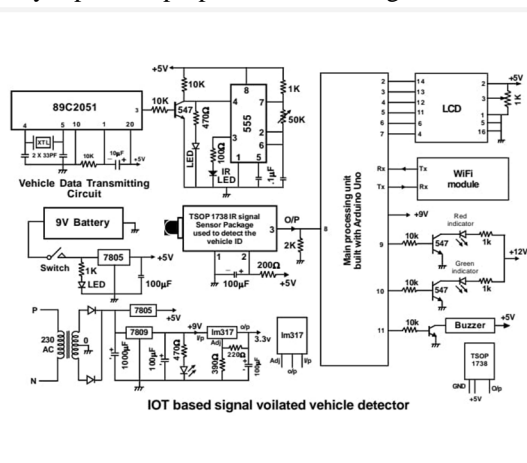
89C2051
3
4 5 10 1 20
XTL
2 X 33PF
10K
10µF
+5V
Vehicle Data Transmitting Circuit
+5V
10K
10K
547
470Ω
LED
10KΩ
IR LED
555
8 4 7 3 2 6 5 1
.1µF
1K
50K
9V Battery
Switch
1K
LED
7805
+5V
100µF
TSOP 1738 IR signal Sensor Package used to detect the vehicle ID
3
1 2
O/P
2K
200Ω
+5V
100µF
8
Main processing unit built with Arduino Uno
2 3 4 5 6 7
14 13 12 11 6 4
LCD
2 3 1 5 16
+5V
1K
Rx Tx
Tx Rx
WiFi module
+9V
9
10k
547
Red indicator
1k
+12V
10
10k
547
Green indicator
1k
11
10k
Buzzer
+5V
TSOP 1738
GND I/p O/p
+5V
P
230 AC
N
0
7805
+5V
7809
+9V
1000µF
.1µF
470Ω
I/p
lm317
Adj
o/p
3.3v
220Ω
390Ω
10µF
lm317
Adj o/p I/p
IOT based signal voilated vehicle detector